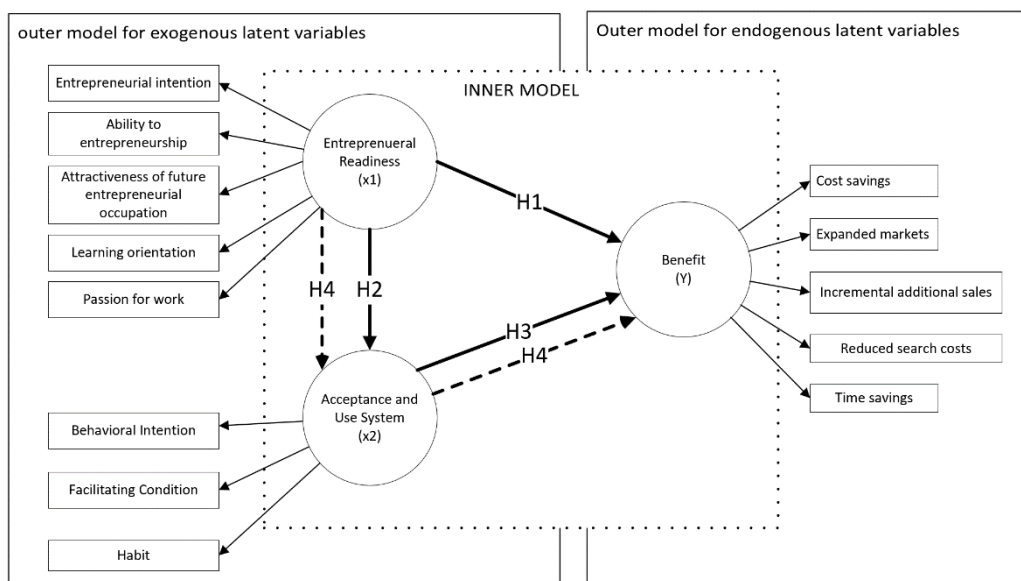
outer model for exogenous latent variables

Outer model for endogenous latent variables

INNER MODEL

Entrepreneurial intention

Ability to entrepreneurship

Attractiveness of future entrepreneurial occupation

Learning orientation

Passion for work

Entreprenueral Readiness (x1)

H1

H2

H4

H3

H4

Benefit (Y)

Cost savings

Expanded markets

Incremental additional sales

Reduced search costs

Time savings

Acceptance and Use System (x2)

Behavioral Intention

Facilitating Condition

Habit